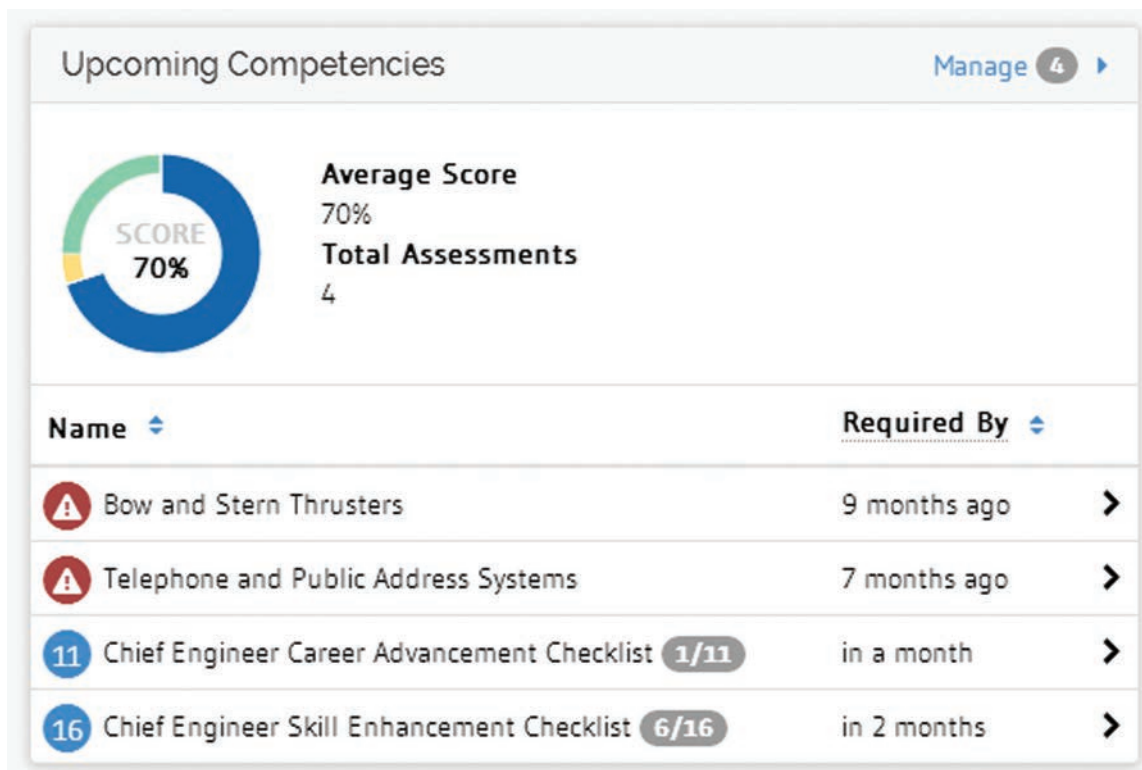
Upcoming Competencies

Manage 4

SCORE
70%

Average Score
70%
Total Assessments
4

| Name | Required By |
|---|---|
| Bow and Stern Thrusters | 9 months ago |
| Telephone and Public Address Systems | 7 months ago |
| 11 Chief Engineer Career Advancement Checklist 1/11 | in a month |
| 16 Chief Engineer Skill Enhancement Checklist 6/16 | in 2 months |